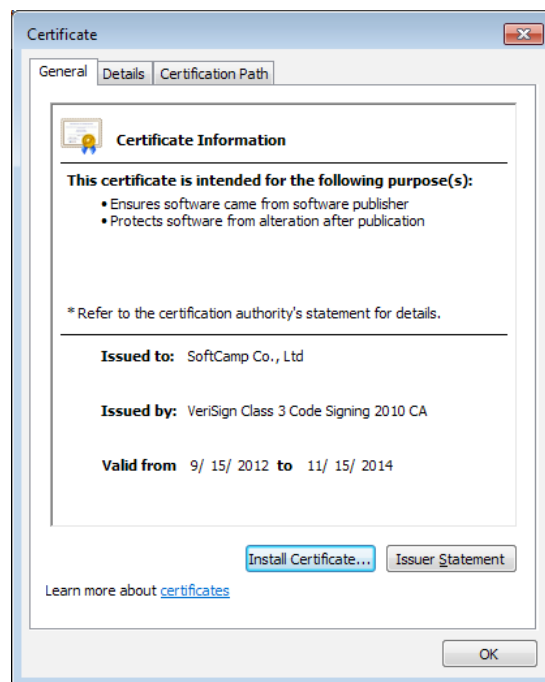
Certificate

General | Details | Certification Path

Certificate Information

This certificate is intended for the following purpose(s):

• Ensures software came from software publisher
• Protects software from alteration after publication

* Refer to the certification authority's statement for details.

Issued to: SoftCamp Co., Ltd

Issued by: VeriSign Class 3 Code Signing 2010 CA

Valid from 9/ 15/ 2012 to 11/ 15/ 2014

Install Certificate... | Issuer Statement

Learn more about certificates

OK